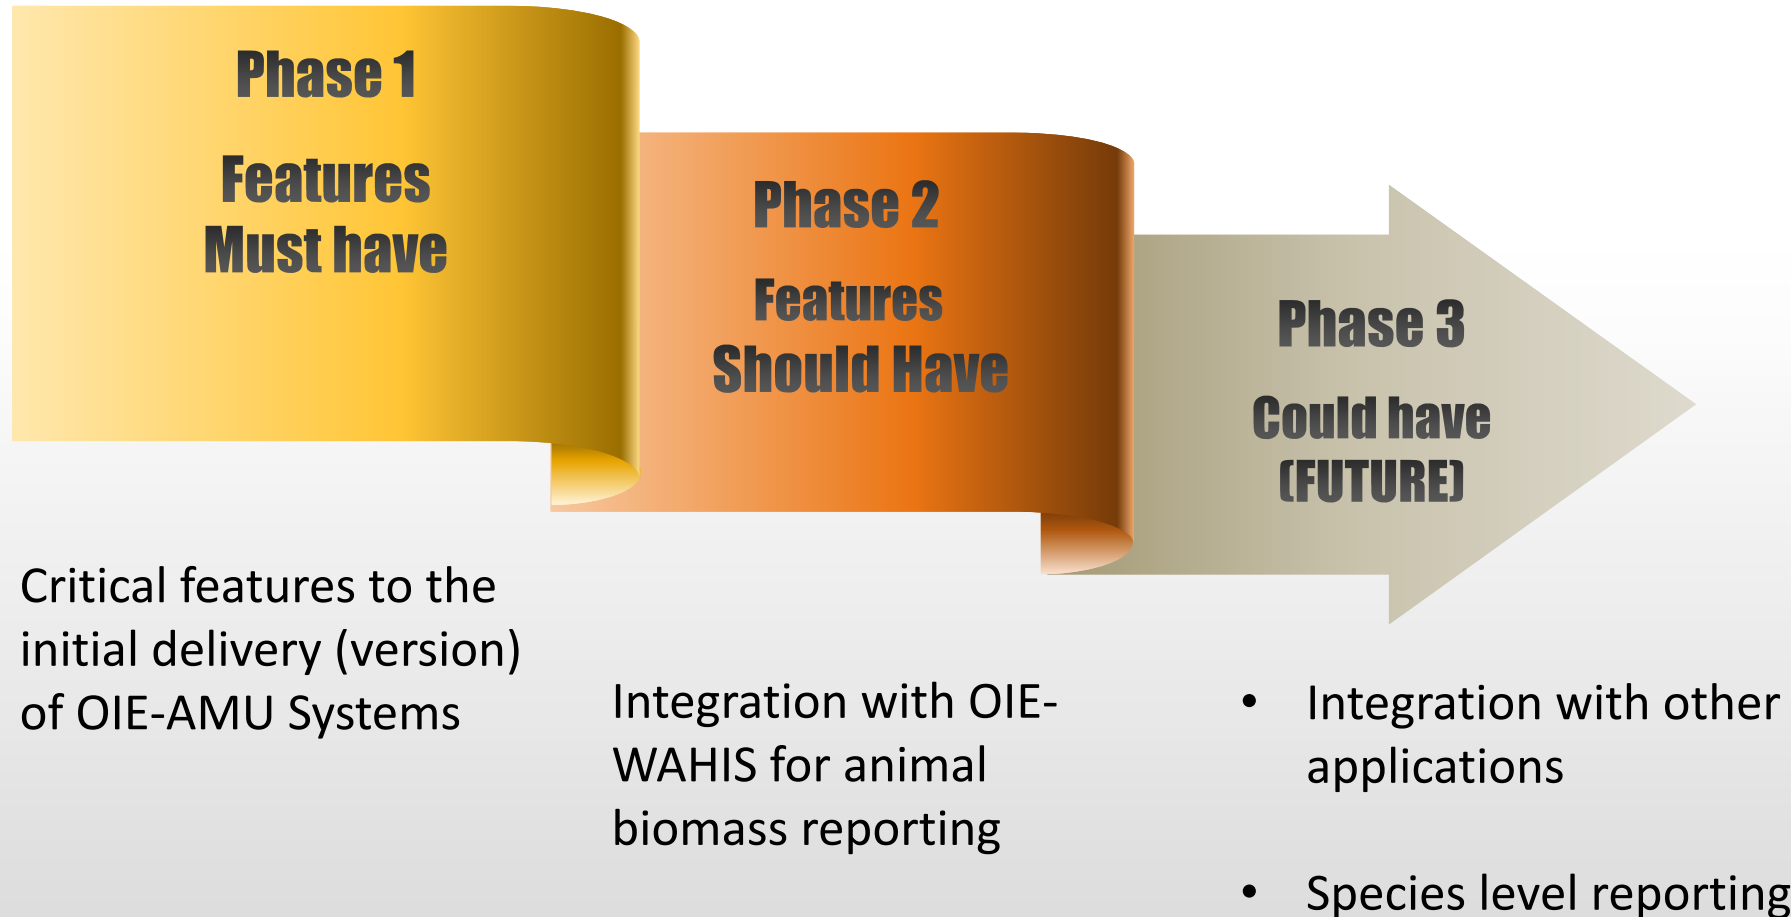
Phase 1

Features
Must have

Phase 2

Features
Should Have

Phase 3

Could have
(FUTURE)

Critical features to the initial delivery (version) of OIE-AMU Systems

Integration with OIE-WAHIS for animal biomass reporting

- Integration with other applications

- Species level reporting